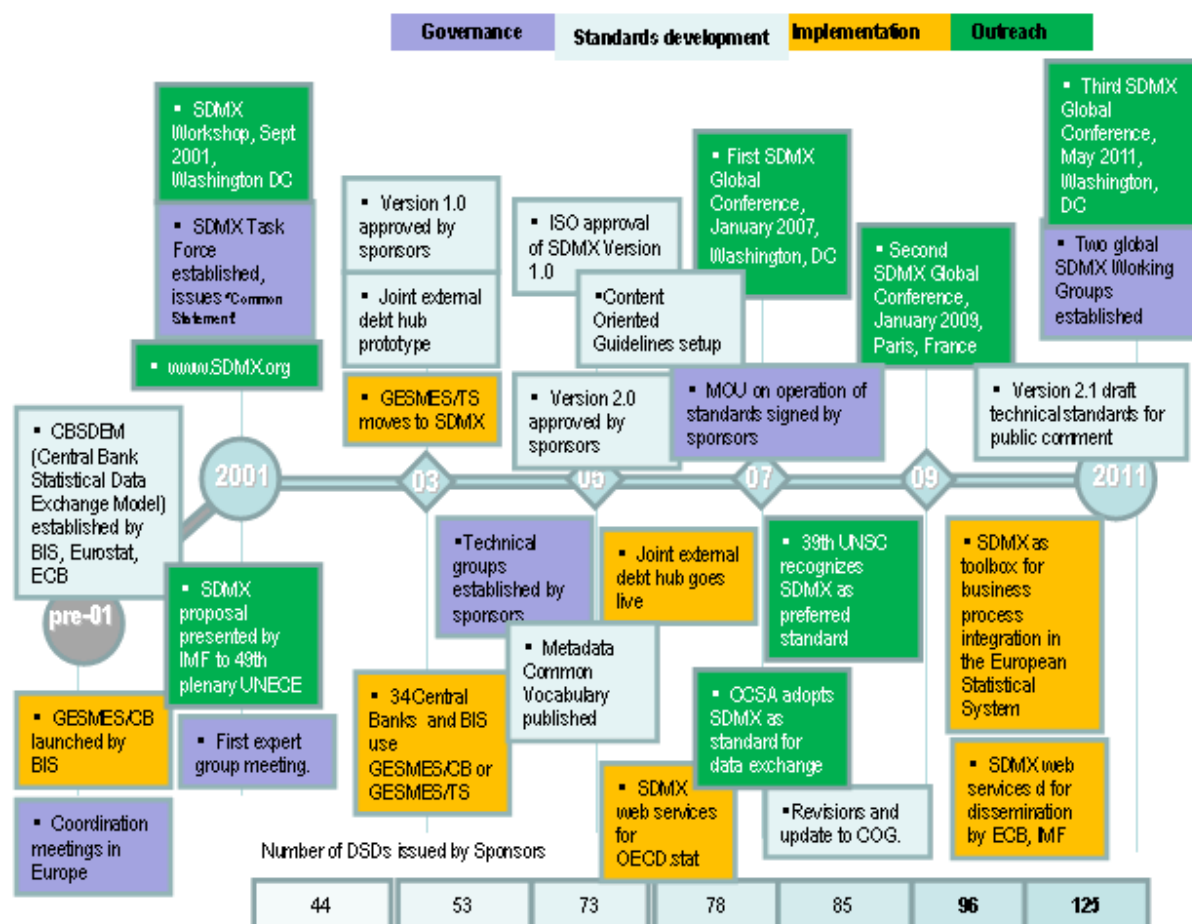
Governance Standards development Implementation Outreach

▪ SDMX Workshop, Sept 2001, Washington DC

▪ SDMX Task Force established, issues "Common Statement"

▪ www.SDMX.org

▪ Version 1.0 approved by sponsors

▪ Joint external debt hub prototype

▪ GESMES/TS moves to SDMX

▪ ISO approval of SDMX Version 1.0

▪Content Oriented Guidelines setup

▪ Version 2.0 approved by sponsors

▪ First SDMX Global Conference, January 2007, Washington, DC

▪ MOU on operation of standards signed by sponsors

▪ Second SDMX Global Conference, January 2009, Paris, France

▪ Third SDMX Global Conference, May 2011, Washington, DC

▪ Two global SDMX Working Groups established

▪ Version 2.1 draft technical standards for public comment

▪ CBSDEM (Central Bank Statistical Data Exchange Model) established by BIS, Eurostat, ECB

2001

03

05

07

09

2011

pre-01

▪ SDMX proposal presented by IMF to 49th plenary UNECE

▪ GESMES/CB launched by BIS

▪ First expert group meeting.

▪ Coordination meetings in Europe

▪Technical groups established by sponsors

▪ 34Central Banks and BIS use GESMES/CB or GESMES/TS

▪ Metadata Common Vocabulary published

▪ Joint external debt hub goes live

▪ SDMX web services for OECD.stat

▪ 39th UNSC recognizes SDMX as preferred standard

▪ OCSA adopts SDMX as standard for data exchange

▪Revisions and update to COG.

▪ SDMX as toolbox for business process integration in the European Statistical System

▪ SDMX web services d for dissemination by ECB, IMF

Number of DSDs issued by Sponsors

| 44 | 53 | 73 | 78 | 85 | 96 | 125 |